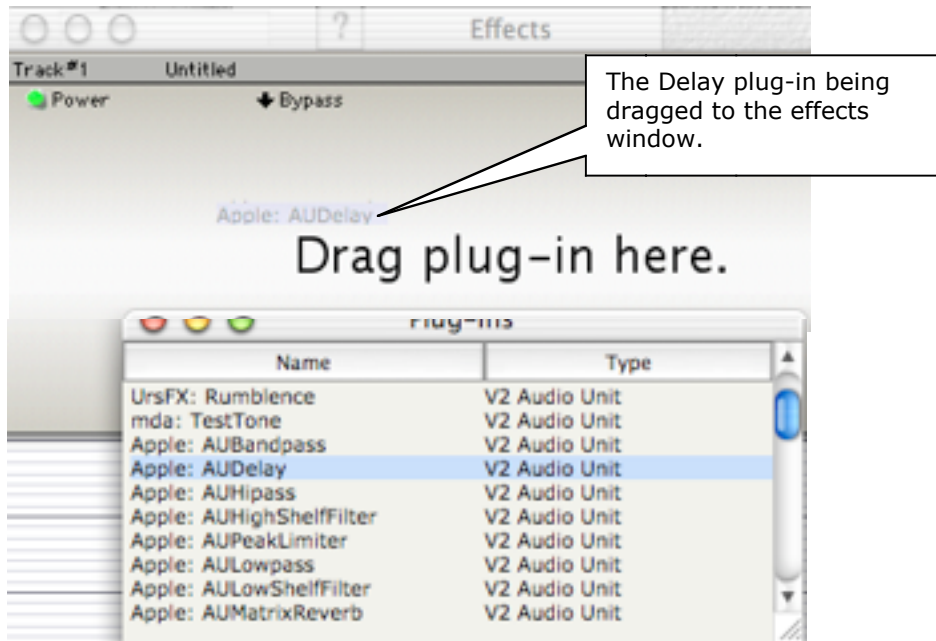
?

Effects

Track#1 Untitled

Power

Bypass

The Delay plug-in being dragged to the effects window.

Apple: AUDelay

Drag plug-in here.

Plug-ins

| Name | Type |
|---|---|
| UrsFX: Rumblence | V2 Audio Unit |
| mda: TestTone | V2 Audio Unit |
| Apple: AUBandpass | V2 Audio Unit |
| Apple: AUDelay | V2 Audio Unit |
| Apple: AUHipass | V2 Audio Unit |
| Apple: AUHighShelfFilter | V2 Audio Unit |
| Apple: AUPeakLimiter | V2 Audio Unit |
| Apple: AULowpass | V2 Audio Unit |
| Apple: AULowShelfFilter | V2 Audio Unit |
| Apple: AUMatrixReverb | V2 Audio Unit |